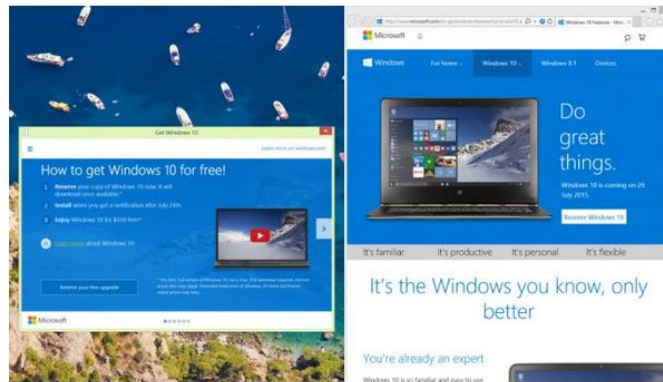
Get Windows 10

Learn more at windows.com

How to get Windows 10 for free!

1 Reserve your copy of Windows 10 now. It will download once available.

2 Install when you get a notification after July 29th

3 Enjoy Windows 10 for $0.00 free!

Learn more about Windows 10

Reserve your free upgrade

Microsoft

http://www.microsoft.com/en-gb/windows/features/windows-10 Windows 10 Features - Mic...

Microsoft

Windows For home Windows 10 Windows 8.1 Devices

Do great things.

Windows 10 is coming on 29 July 2015.

Reserve Windows 10

It's familiar It's productive It's personal It's flexible

It's the Windows you know, only better

You're already an expert

Windows 10 is so familiar and easy to use